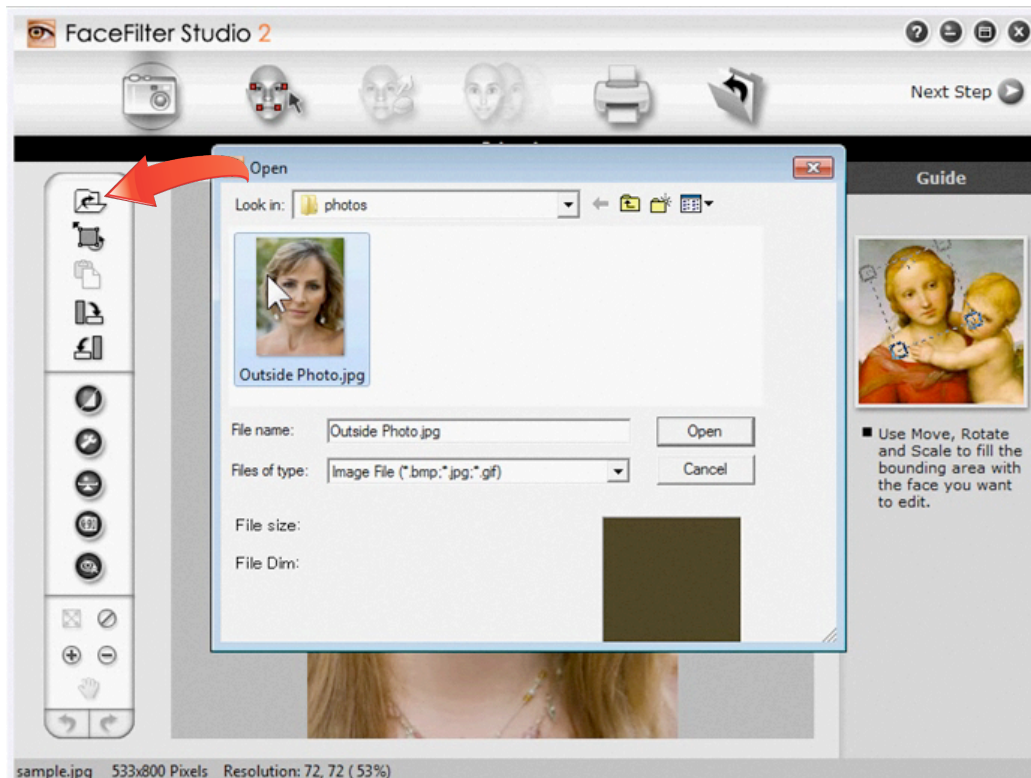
FaceFilter Studio 2

Next Step

Open

Look in: photos

Outside Photo.jpg

File name: Outside Photo.jpg

Open

Files of type: Image File (*.bmp;*.jpg;*.gif)

Cancel

File size:

File Dim:

Guide

Use Move, Rotate and Scale to fill the bounding area with the face you want to edit.

sample.jpg 533x800 Pixels Resolution: 72, 72 ( 53%)